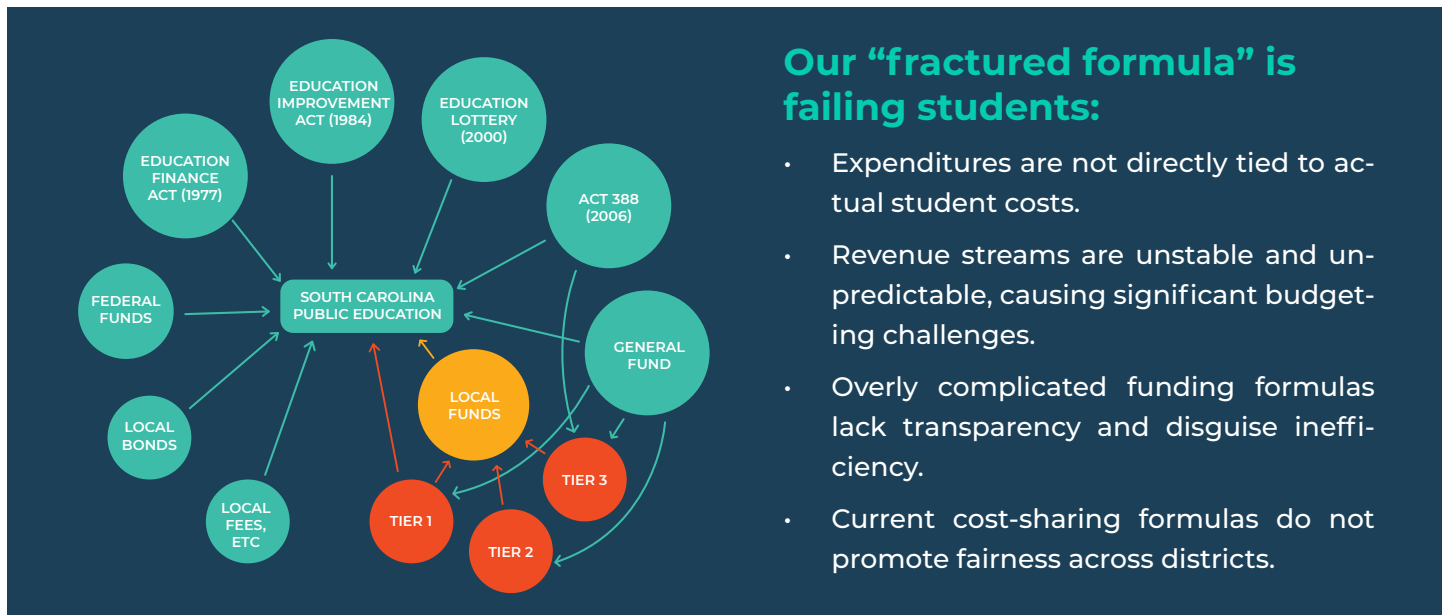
EDUCATION IMPROVEMENT ACT (1984)

EDUCATION LOTTERY (2000)

EDUCATION FINANCE ACT (1977)

ACT 388 (2006)

FEDERAL FUNDS

SOUTH CAROLINA PUBLIC EDUCATION

GENERAL FUND

LOCAL FUNDS

LOCAL BONDS

TIER 3

LOCAL FEES, ETC

TIER 1

TIER 2

Our "fractured formula" is failing students:

• Expenditures are not directly tied to actual student costs.

• Revenue streams are unstable and unpredictable, causing significant budgeting challenges.

• Overly complicated funding formulas lack transparency and disguise inefficiency.

• Current cost-sharing formulas do not promote fairness across districts.